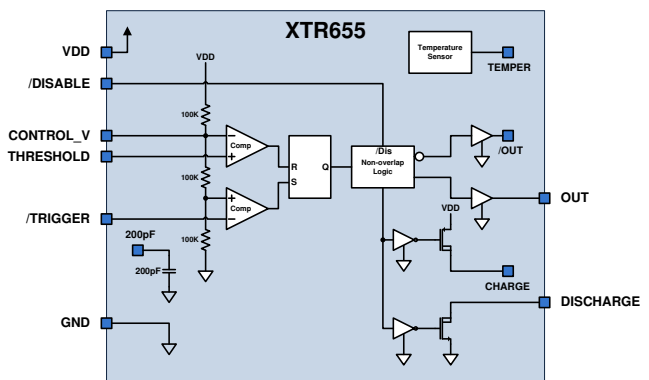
XTR655

VDD

/DISABLE

CONTROL_V

THRESHOLD

/TRIGGER

GND

VDD

100K

100K

100K

Comp

Comp

R

S

Q

200pF

200pF

/Dis

Non-overlap Logic

Temperature Sensor

TEMPER

/OUT

OUT

VDD

CHARGE

DISCHARGE